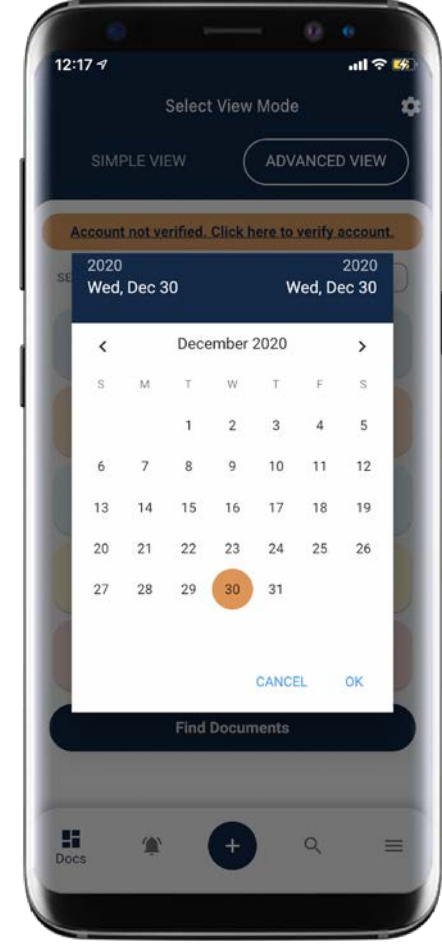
12:17

Select View Mode

SIMPLE VIEW

ADVANCED VIEW

Account not verified. Click here to verify account.

SE

2020
Wed, Dec 30

2020
Wed, Dec 30

December 2020

| S | M | T | W | T | F | S |
|---|---|---|---|---|---|---|
| | | 1 | 2 | 3 | 4 | 5 |
| 6 | 7 | 8 | 9 | 10 | 11 | 12 |
| 13 | 14 | 15 | 16 | 17 | 18 | 19 |
| 20 | 21 | 22 | 23 | 24 | 25 | 26 |
| 27 | 28 | 29 | 30 | 31 | | |

CANCEL OK

Find Documents

Docs

+